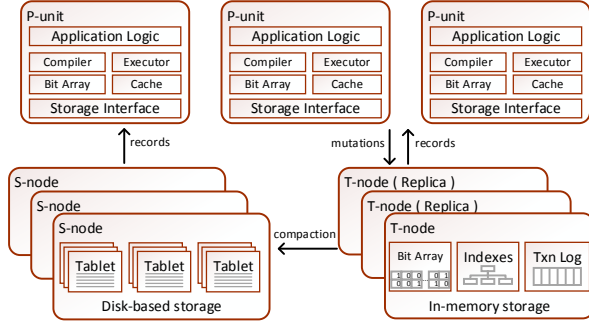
P-unit
Application Logic
Compiler
Executor
Bit Array
Cache
Storage Interface

P-unit
Application Logic
Compiler
Executor
Bit Array
Cache
Storage Interface

P-unit
Application Logic
Compiler
Executor
Bit Array
Cache
Storage Interface

records

mutations
records

S-node
S-node
S-node
Tablet
Tablet
Tablet
Disk-based storage

compaction

T-node ( Replica )
T-node ( Replica )
T-node
Bit Array
Indexes
Txn Log
In-memory storage